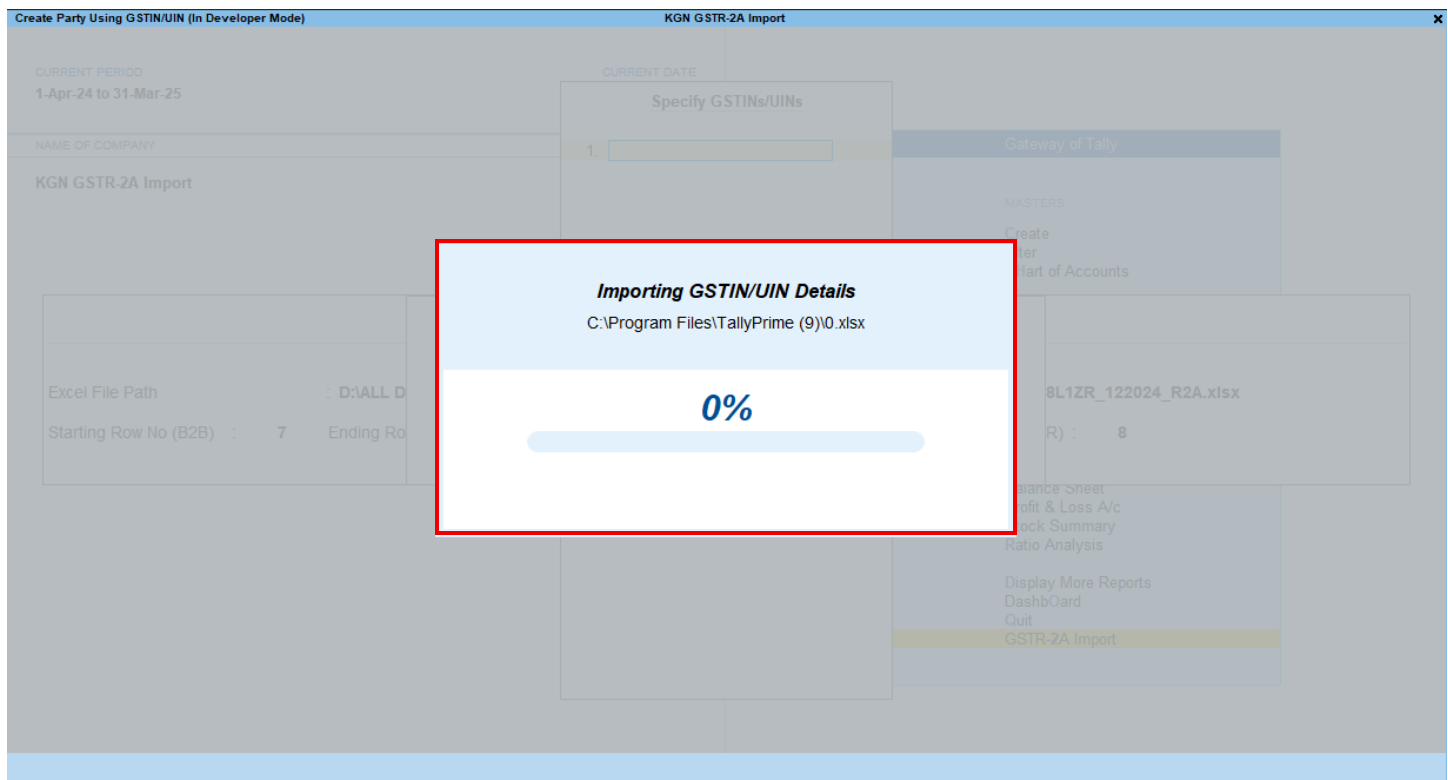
Create Party Using GSTIN/UIN (In Developer Mode)
KGN GSTR-2A Import
×

CURRENT PERIOD
1-Apr-24 to 31-Mar-25

CURRENT DATE

NAME OF COMPANY
KGN GSTR-2A Import

Specify GSTINs/UINs
1.

Gateway of Tally

MASTERS
Create
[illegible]ter
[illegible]hart of Accounts

Excel File Path : D:\ALL D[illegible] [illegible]8L1ZR_122024_R2A.xlsx
Starting Row No (B2B) : 7 Ending Ro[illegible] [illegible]R) : 8

Importing GSTIN/UIN Details
C:\Program Files\TallyPrime (9)\0.xlsx
0%

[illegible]alance Sheet
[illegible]ofit & Loss A/c
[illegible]ock Summary
Ratio Analysis

Display More Reports
DashbOard
Quit
GSTR-2A Import